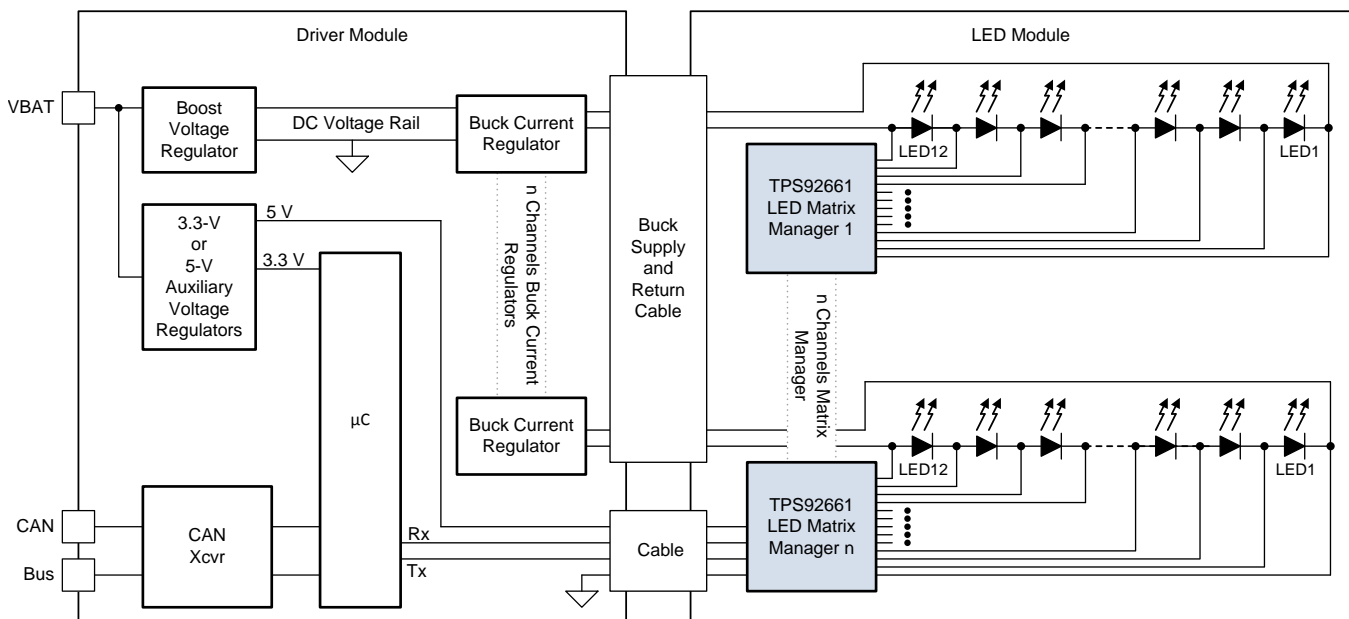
Driver Module

LED Module

VBAT

Boost Voltage Regulator

DC Voltage Rail

Buck Current Regulator

LED12

LED1

TPS92661 LED Matrix Manager 1

5 V

3.3-V or 5-V Auxiliary Voltage Regulators

3.3 V

n Channels Buck Current Regulators

Buck Supply and Return Cable

n Channels Matrix Manager

μC

Buck Current Regulator

LED12

LED1

TPS92661 LED Matrix Manager n

CAN

Bus

CAN Xcvr

Rx

Tx

Cable